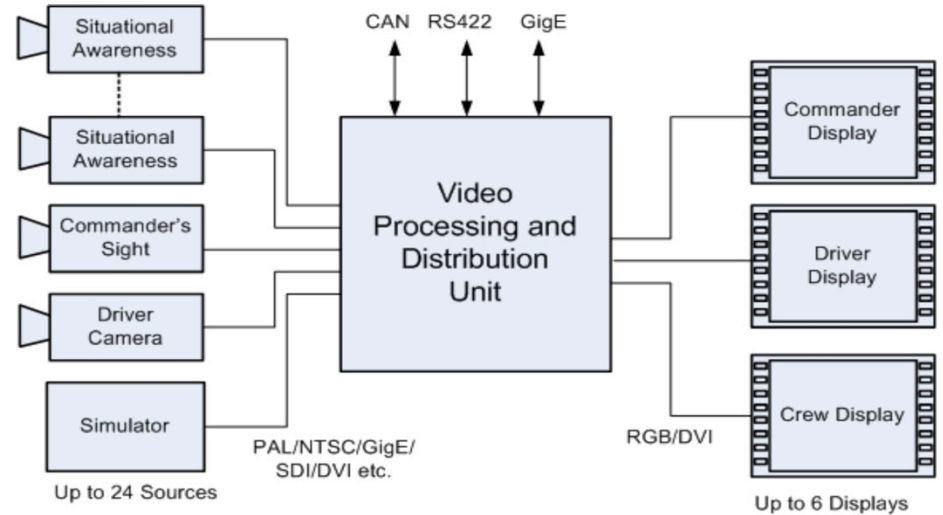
Situational Awareness

Situational Awareness

Commander's Sight

Driver Camera

Simulator

Up to 24 Sources

CAN RS422 GigE

Video Processing and Distribution Unit

PAL/NTSC/GigE/ SDI/DVI etc.

RGB/DVI

Commander Display

Driver Display

Crew Display

Up to 6 Displays